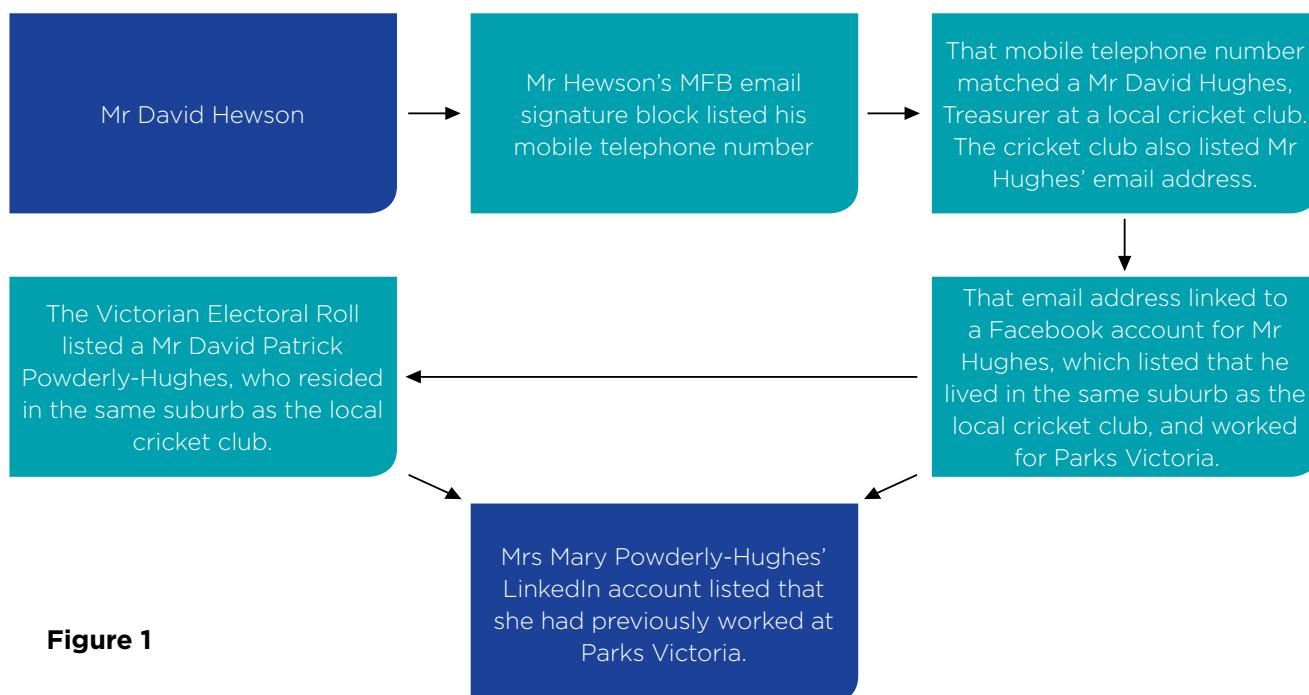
Mr David Hewson

Mr Hewson's MFB email signature block listed his mobile telephone number

That mobile telephone number matched a Mr David Hughes, Treasurer at a local cricket club. The cricket club also listed Mr Hughes' email address.

That email address linked to a Facebook account for Mr Hughes, which listed that he lived in the same suburb as the local cricket club, and worked for Parks Victoria.

The Victorian Electoral Roll listed a Mr David Patrick Powderly-Hughes, who resided in the same suburb as the local cricket club.

Mrs Mary Powderly-Hughes' LinkedIn account listed that she had previously worked at Parks Victoria.

Figure 1